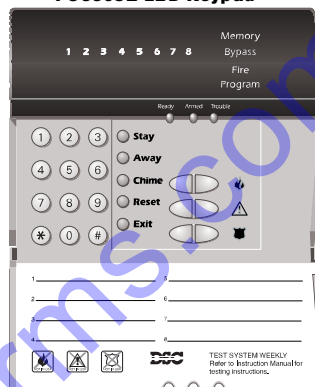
PC5508Z LED Keypad

1 2 3 4 5 6 7 8

Memory
Bypass
Fire
Program

Ready Armed Trouble

1 2 3
4 5 6
7 8 9
✱ 0 #

Stay
Away
Chime
Reset
Exit

1.
2.
3.
4.
5.
6.
7.
8.

DSC

TEST SYSTEM WEEKLY
Refer to Instruction Manual for testing instructions.

manualslib.com